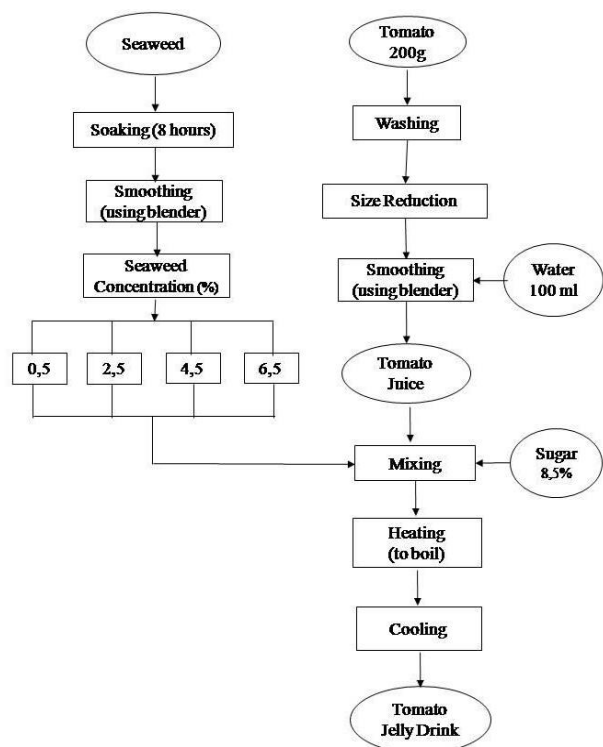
Seaweed

Soaking (8 hours)

Smoothing (using blender)

Seaweed Concentration (%)

0,5

2,5

4,5

6,5

Tomato 200g

Washing

Size Reduction

Smoothing (using blender)

Water 100 ml

Tomato Juice

Mixing

Sugar 8,5%

Heating (to boil)

Cooling

Tomato Jelly Drink